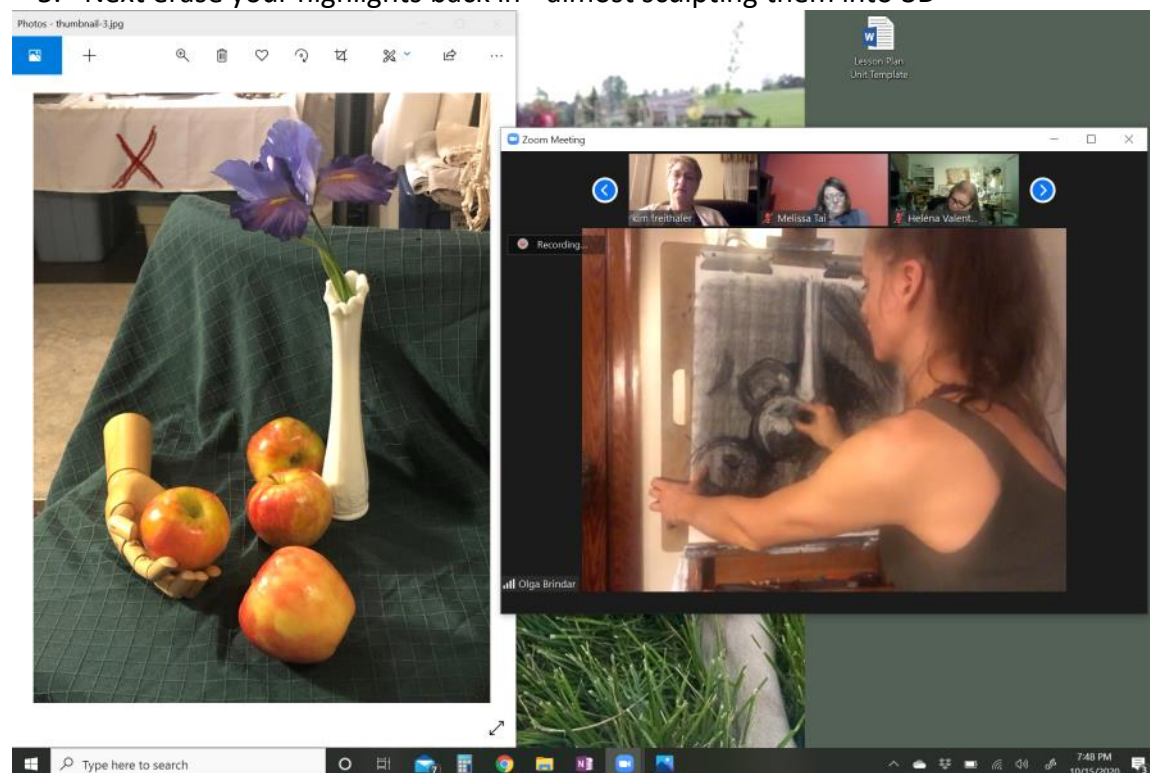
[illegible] Next erase your highlights back in - almost sculpting them into 3D

Photos - thumbnail-3.jpg

Lesson Plan Unit Template

Zoom Meeting

kim freithaler

Melissa Tai

Helena Valent...

Recording...

Olga Brindar

Type here to search

7:48 PM
10/15/2020